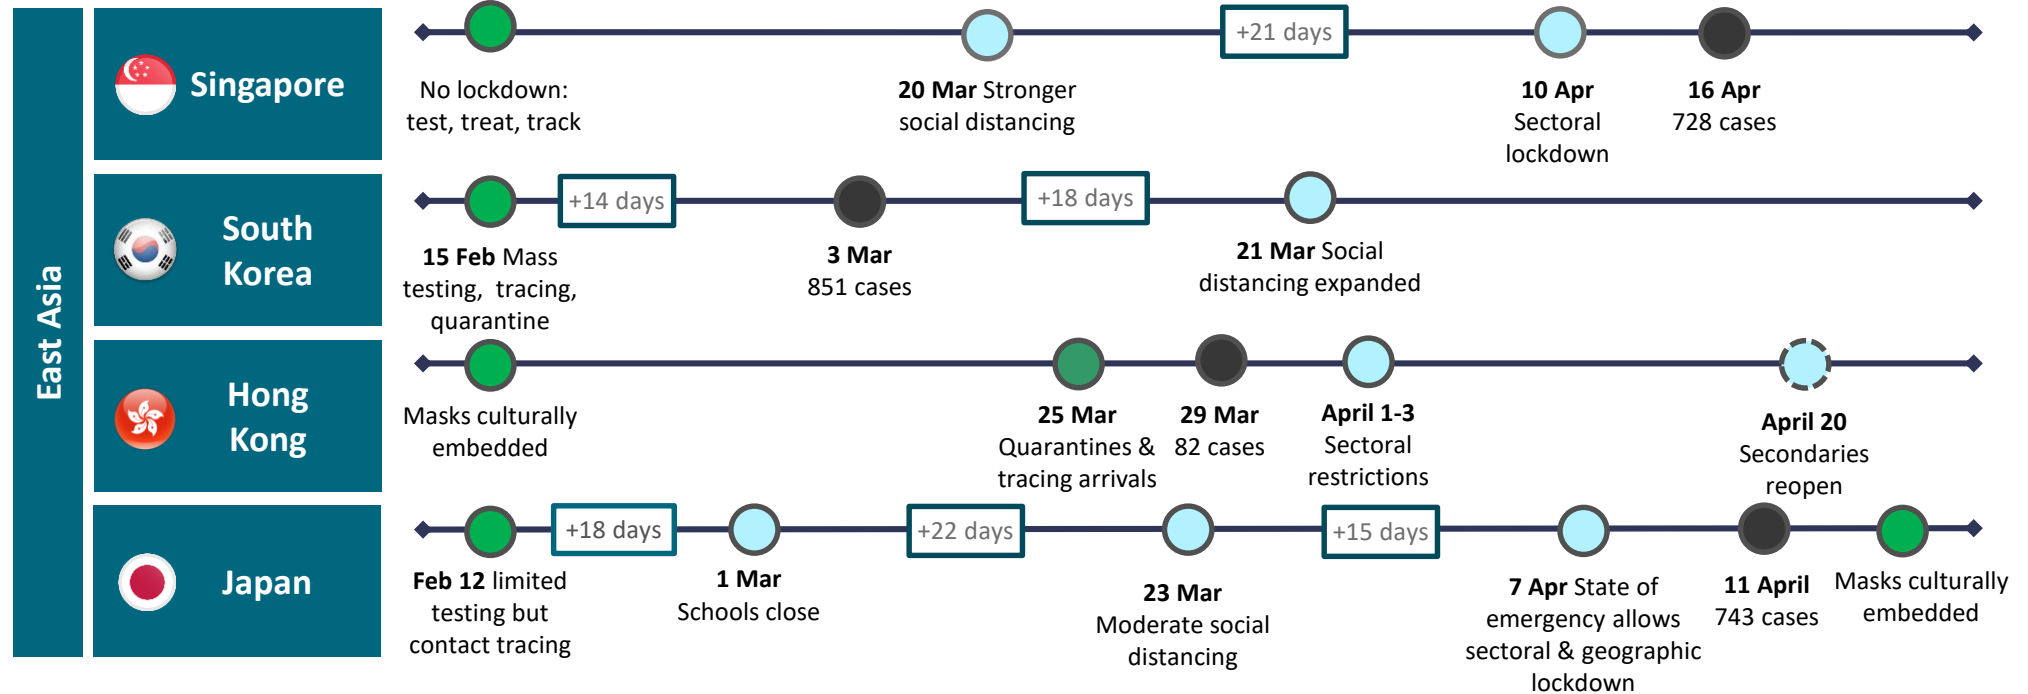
East Asia

Singapore

No lockdown: test, treat, track

20 Mar Stronger social distancing

+21 days

10 Apr Sectoral lockdown

16 Apr 728 cases

South Korea

15 Feb Mass testing, tracing, quarantine

+14 days

3 Mar 851 cases

+18 days

21 Mar Social distancing expanded

Hong Kong

Masks culturally embedded

25 Mar Quarantines & tracing arrivals

29 Mar 82 cases

April 1-3 Sectoral restrictions

April 20 Secondaries reopen

Japan

Feb 12 limited testing but contact tracing

+18 days

1 Mar Schools close

+22 days

23 Mar Moderate social distancing

+15 days

7 Apr State of emergency allows sectoral & geographic lockdown

11 April 743 cases

Masks culturally embedded